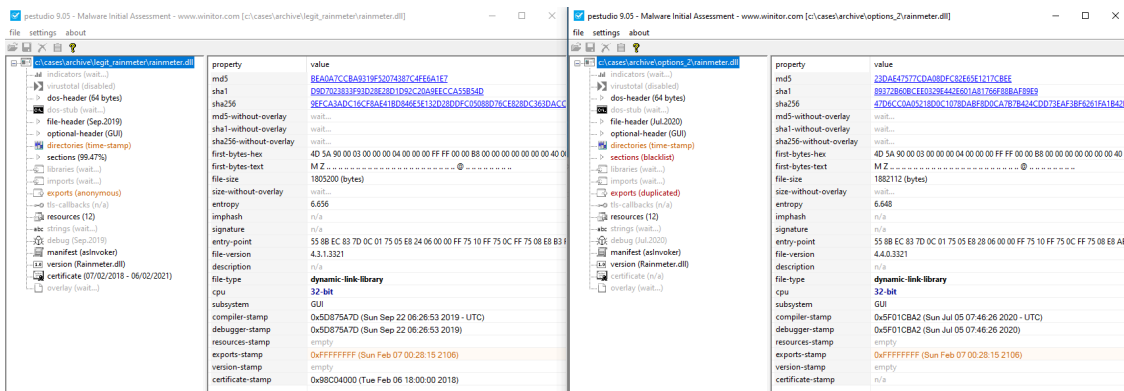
pestudio 9.05 - Malware Initial Assessment - www.winitor.com [c:\cases\archive\legit_rainmeter\rainmeter.dll]

file settings about

c:\cases\archive\legit_rainmeter\rainmeter.dll
indicators (wait...)
virustotal (disabled)
dos-header (64 bytes)
dos-stub (wait...)
file-header (Sep.2019)
optional-header (GUI)
directories (time-stamp)
sections (99.47%)
libraries (wait...)
imports (wait...)
exports (anonymous)
tls-callbacks (n/a)
resources (12)
strings (wait...)
debug (Sep.2019)
manifest (asInvoker)
version (Rainmeter.dll)
certificate (07/02/2018 - 06/02/2021)
overlay (wait...)

| property | value |
|---|---|
| md5 | BEA0A7CCBA9319F52074387C4FE6A1E7 |
| sha1 | D9D7023833F93D28E28D1D92C20A9EECCA55B54D |
| sha256 | 9EFCA3ADC16CF8AE41BD846E5E132D28DDFC05088D76CE828DC363DACC |
| md5-without-overlay | wait... |
| sha1-without-overlay | wait... |
| sha256-without-overlay | wait... |
| first-bytes-hex | 4D 5A 90 00 03 00 00 00 04 00 00 00 FF FF 00 00 B8 00 00 00 00 00 00 00 40 0 |
| first-bytes-text | M Z .......................... @ .......... |
| file-size | 1805200 (bytes) |
| size-without-overlay | wait... |
| entropy | 6.656 |
| imphash | n/a |
| signature | n/a |
| entry-point | 55 8B EC 83 7D 0C 01 75 05 E8 24 06 00 00 FF 75 10 FF 75 0C FF 75 08 E8 B3 F |
| file-version | 4.3.1.3321 |
| description | n/a |
| file-type | dynamic-link-library |
| cpu | 32-bit |
| subsystem | GUI |
| compiler-stamp | 0x5D875A7D (Sun Sep 22 06:26:53 2019 - UTC) |
| debugger-stamp | 0x5D875A7D (Sun Sep 22 06:26:53 2019) |
| resources-stamp | empty |
| exports-stamp | 0xFFFFFFFF (Sun Feb 07 00:28:15 2106) |
| version-stamp | empty |
| certificate-stamp | 0x98C04000 (Tue Feb 06 18:00:00 2018) |

pestudio 9.05 - Malware Initial Assessment - www.winitor.com [c:\cases\archive\options_2\rainmeter.dll]

file settings about

c:\cases\archive\options_2\rainmeter.dll
indicators (wait...)
virustotal (wait...)
dos-header (64 bytes)
dos-stub (wait...)
file-header (Jul.2020)
optional-header (GUI)
directories (time-stamp)
sections (blacklist)
libraries (wait...)
imports (wait...)
exports (duplicated)
tls-callbacks (n/a)
resources (12)
strings (wait...)
debug (Jul.2020)
manifest (asInvoker)
version (Rainmeter.dll)
certificate (n/a)
overlay (wait...)

| property | value |
|---|---|
| md5 | 23DAE47577CDA08DFC82E65E1217CBEE |
| sha1 | 89372B60BCEE0329E442E601A81766F88BAF89E9 |
| sha256 | 47D6CC0A05218D0C1078DABF8D0CA7B7B424CDD73EAF3BF6261FA1B42 |
| md5-without-overlay | wait... |
| sha1-without-overlay | wait... |
| sha256-without-overlay | wait... |
| first-bytes-hex | 4D 5A 90 00 03 00 00 00 04 00 00 00 FF FF 00 00 B8 00 00 00 00 00 00 00 40 |
| first-bytes-text | M Z .......................... @ .......... |
| file-size | 1882112 (bytes) |
| size-without-overlay | wait... |
| entropy | 6.648 |
| imphash | n/a |
| signature | n/a |
| entry-point | 55 8B EC 83 7D 0C 01 75 05 E8 28 06 00 00 FF 75 10 FF 75 0C FF 75 08 E8 A |
| file-version | 4.4.0.3321 |
| description | n/a |
| file-type | dynamic-link-library |
| cpu | 32-bit |
| subsystem | GUI |
| compiler-stamp | 0x5F01CBA2 (Sun Jul 05 07:46:26 2020 - UTC) |
| debugger-stamp | 0x5F01CBA2 (Sun Jul 05 07:46:26 2020) |
| resources-stamp | empty |
| exports-stamp | 0xFFFFFFFF (Sun Feb 07 00:28:15 2106) |
| version-stamp | empty |
| certificate-stamp | n/a |